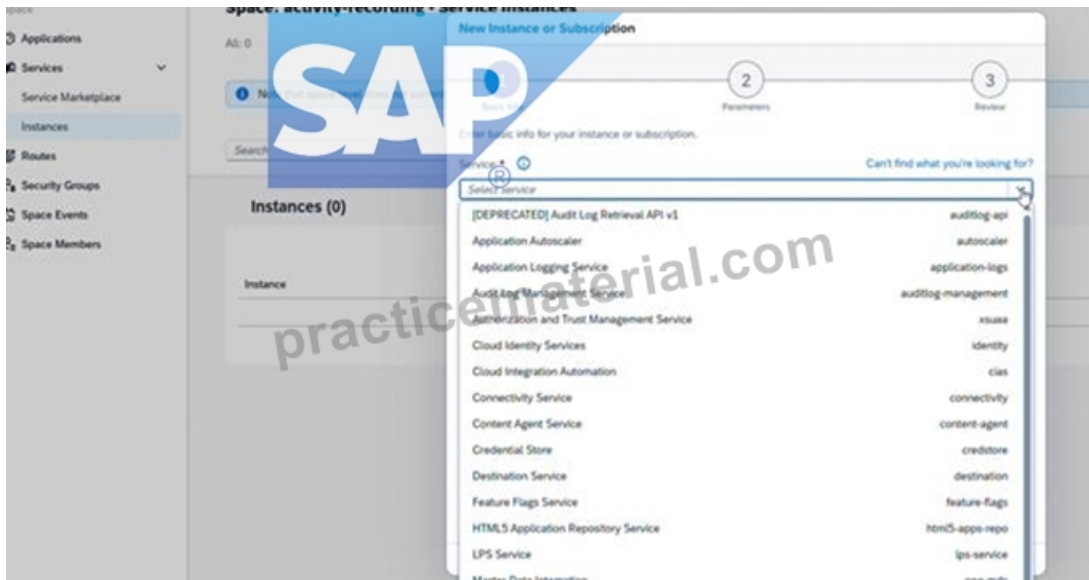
Space
Applications
Services
Service Marketplace
Instances
Routes
Security Groups
Space Events
Space Members

Space: activity-recording - Service Instances
All: 0
Note that space-level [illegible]
Search
Instances (0)
Instance

SAP®

New Instance or Subscription
Basic Info
2
Parameters
3
Review
Enter basic info for your instance or subscription.
Service * 
Can't find what you're looking for?
Select Service

| | |
|---|---|
| [DEPRECATED] Audit Log Retrieval API v1 | auditlog-api |
| Application Autoscaler | autoscaler |
| Application Logging Service | application-logs |
| Audit Log Management Service | auditlog-management |
| Authorization and Trust Management Service | xsuaa |
| Cloud Identity Services | identity |
| Cloud Integration Automation | cias |
| Connectivity Service | connectivity |
| Content Agent Service | content-agent |
| Credential Store | credstore |
| Destination Service | destination |
| Feature Flags Service | feature-flags |
| HTML5 Application Repository Service | html5-apps-repo |
| LPS Service | lps-service |
| Master Data Integration | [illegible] |

practicematerial.com